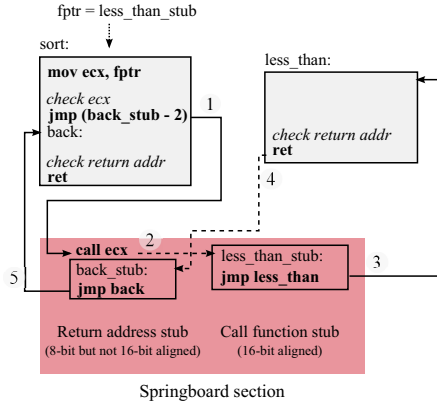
fptr = less_than_stub

sort:

mov ecx, fptr

check ecx
jmp (back_stub - 2)
back:

check return addr
ret

1

less_than:

check return addr
ret

4

call ecx

2

back_stub:
jmp back

less_than_stub:
jmp less_than

3

5

Return address stub
(8-bit but not 16-bit aligned)

Call function stub
(16-bit aligned)

Springboard section